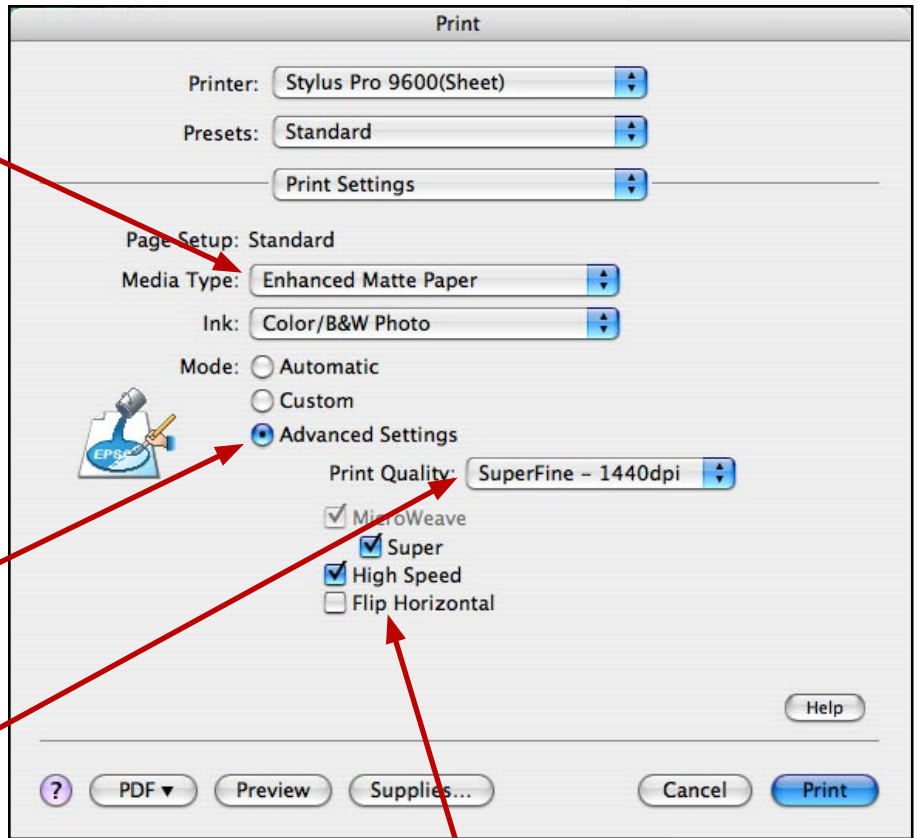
Print

Printer: Stylus Pro 9600(Sheet)

Presets: Standard

Print Settings

Page Setup: Standard

Media Type: Enhanced Matte Paper

Ink: Color/B&W Photo

Mode: Automatic

Custom

Advanced Settings

EPSON

Print Quality: SuperFine - 1440dpi

MicroWeave

Super

High Speed

Flip Horizontal

Help

?

PDF ▾

Preview

Supplies...

Cancel

Print